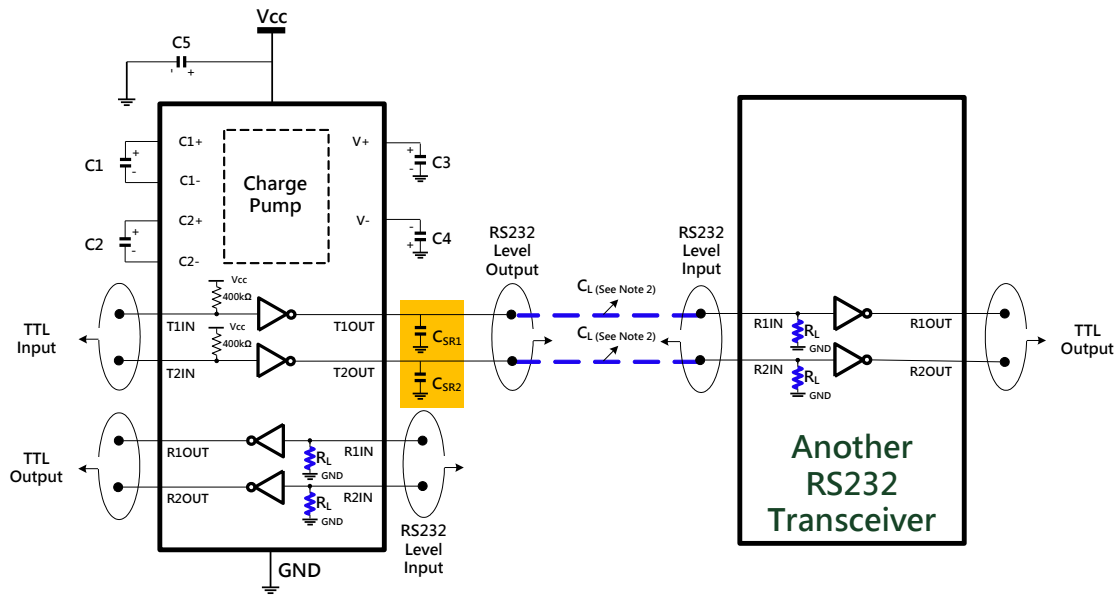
Vcc

C5

C1+

C1-

C2+

C2-

C1

C2

Charge Pump

V+

V-

C3

C4

Vcc
400kΩ

Vcc
400kΩ

TTL Input

T1IN

T2IN

T1OUT

T2OUT

$C_{SR1}$

$C_{SR2}$

RS232 Level Output

$C_L$ (See Note 2)

$C_L$ (See Note 2)

RS232 Level Input

TTL Output

R1OUT

R2OUT

$R_L$
GND

R1IN

$R_L$
GND

R2IN

RS232 Level Input

GND

R1IN

$R_L$
GND

R2IN

$R_L$
GND

R1OUT

R2OUT

TTL Output

Another RS232 Transceiver